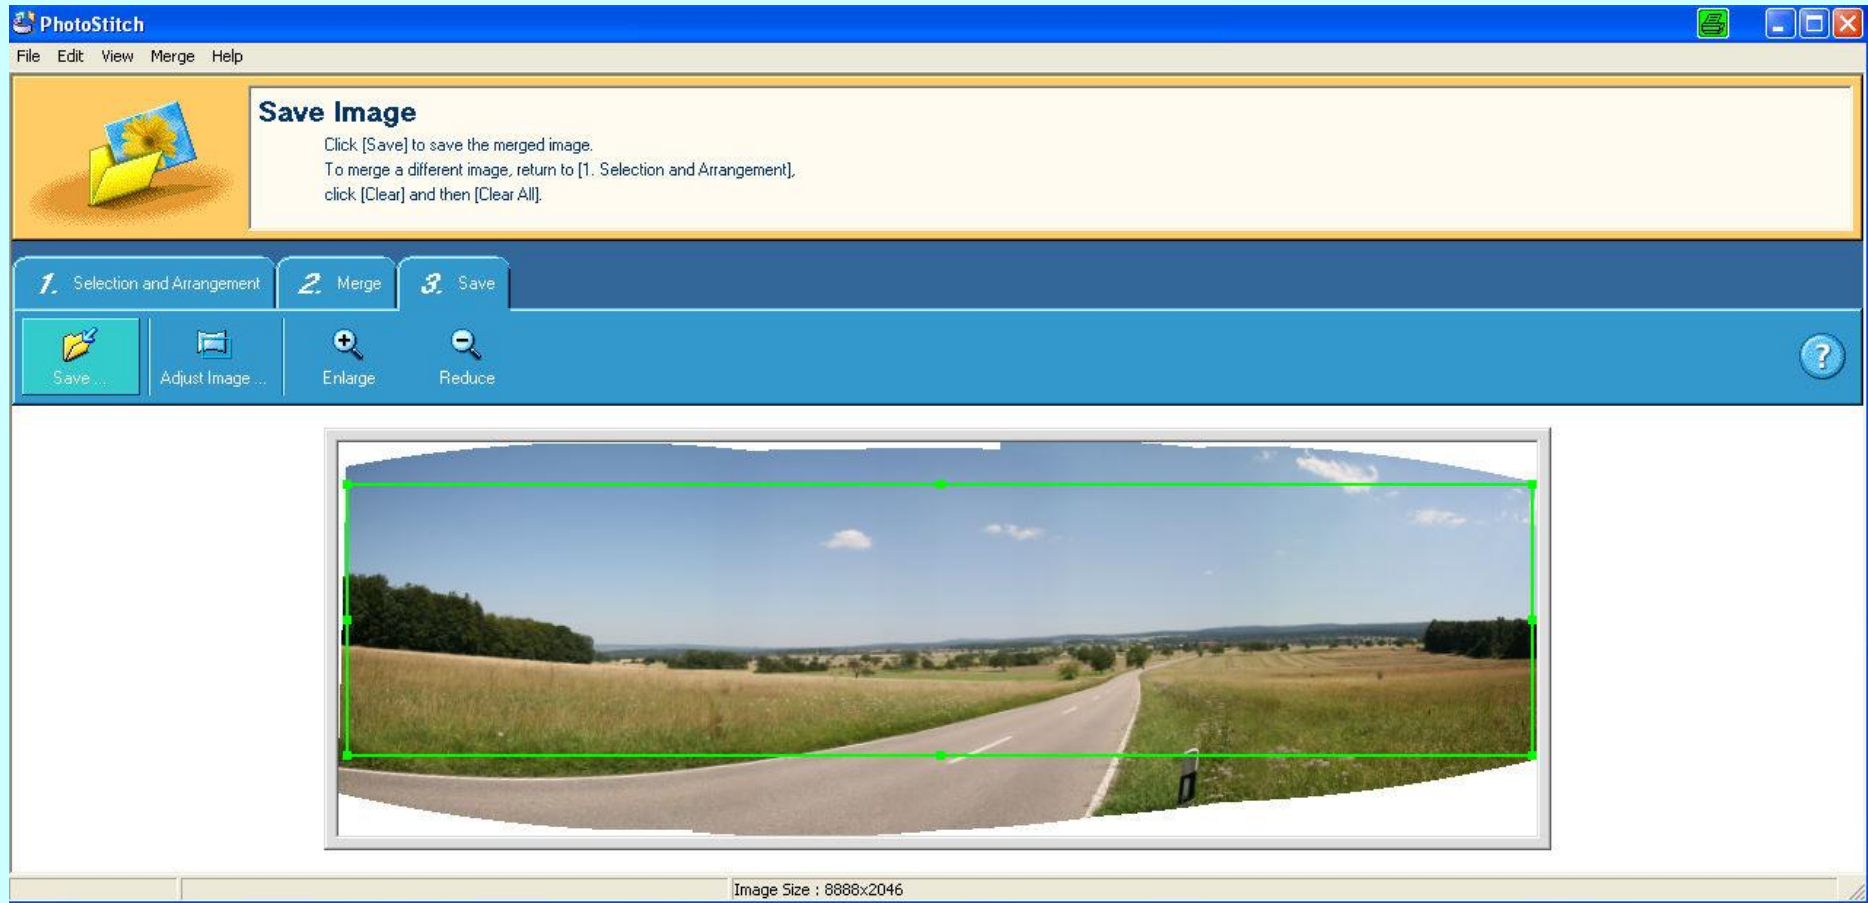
PhotoStitch

File Edit View Merge Help

Save Image

Click [Save] to save the merged image.
To merge a different image, return to [1. Selection and Arrangement], click [Clear] and then [Clear All].

1. Selection and Arrangement
2. Merge
3. Save

Save ...
Adjust Image ...
Enlarge
Reduce

?

Image Size : 8888x2046